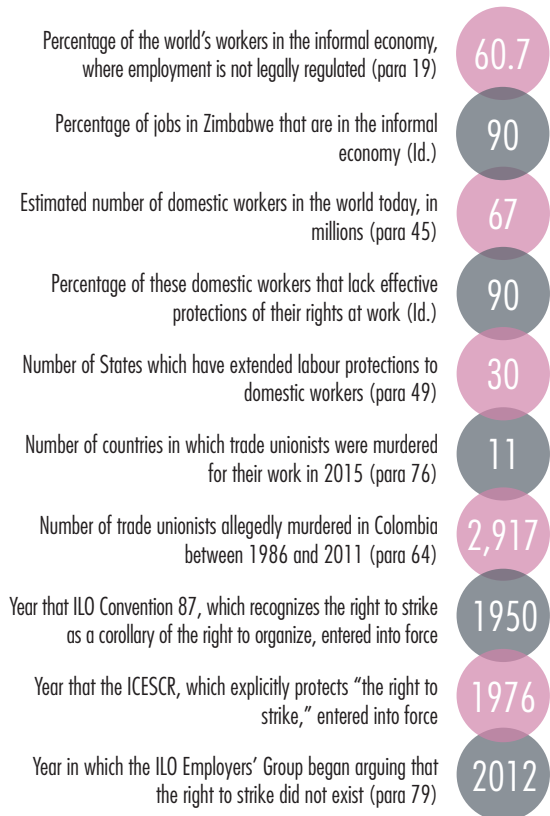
Percentage of the world's workers in the informal economy, where employment is not legally regulated (para 19)

60.7

Percentage of jobs in Zimbabwe that are in the informal economy (Id.)

90

Estimated number of domestic workers in the world today, in millions (para 45)

67

Percentage of these domestic workers that lack effective protections of their rights at work (Id.)

90

Number of States which have extended labour protections to domestic workers (para 49)

30

Number of countries in which trade unionists were murdered for their work in 2015 (para 76)

11

Number of trade unionists allegedly murdered in Colombia between 1986 and 2011 (para 64)

2,917

Year that ILO Convention 87, which recognizes the right to strike as a corollary of the right to organize, entered into force

1950

Year that the ICESCR, which explicitly protects "the right to strike," entered into force

1976

Year in which the ILO Employers' Group began arguing that the right to strike did not exist (para 79)

2012